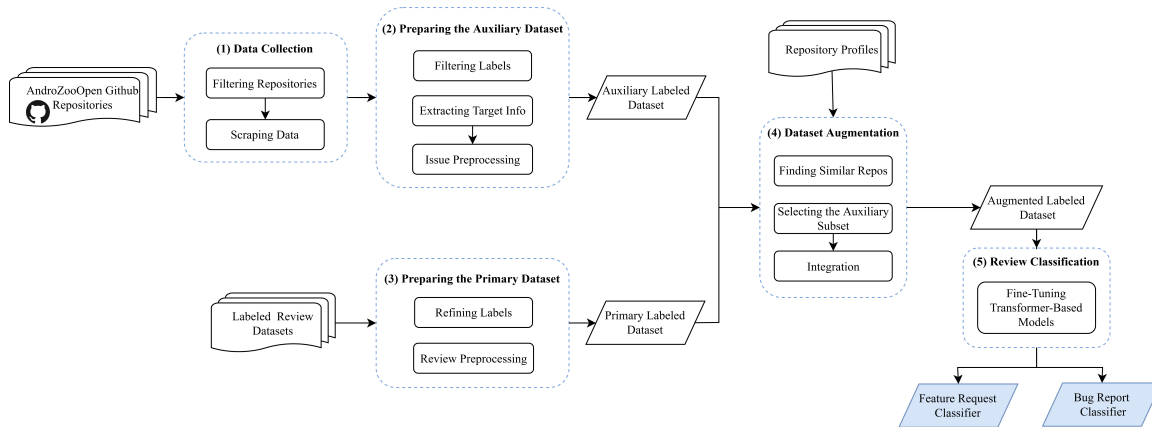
AndroZooOpen Github Repositories

(1) Data Collection

Filtering Repositories

Scraping Data

(2) Preparing the Auxiliary Dataset

Filtering Labels

Extracting Target Info

Issue Preprocessing

Auxiliary Labeled Dataset

Repository Profiles

(4) Dataset Augmentation

Finding Similar Repos

Selecting the Auxiliary Subset

Integration

Augmented Labeled Dataset

(5) Review Classification

Fine-Tuning Transformer-Based Models

Feature Request Classifier

Bug Report Classifier

Labeled Review Datasets

(3) Preparing the Primary Dataset

Refining Labels

Review Preprocessing

Primary Labeled Dataset